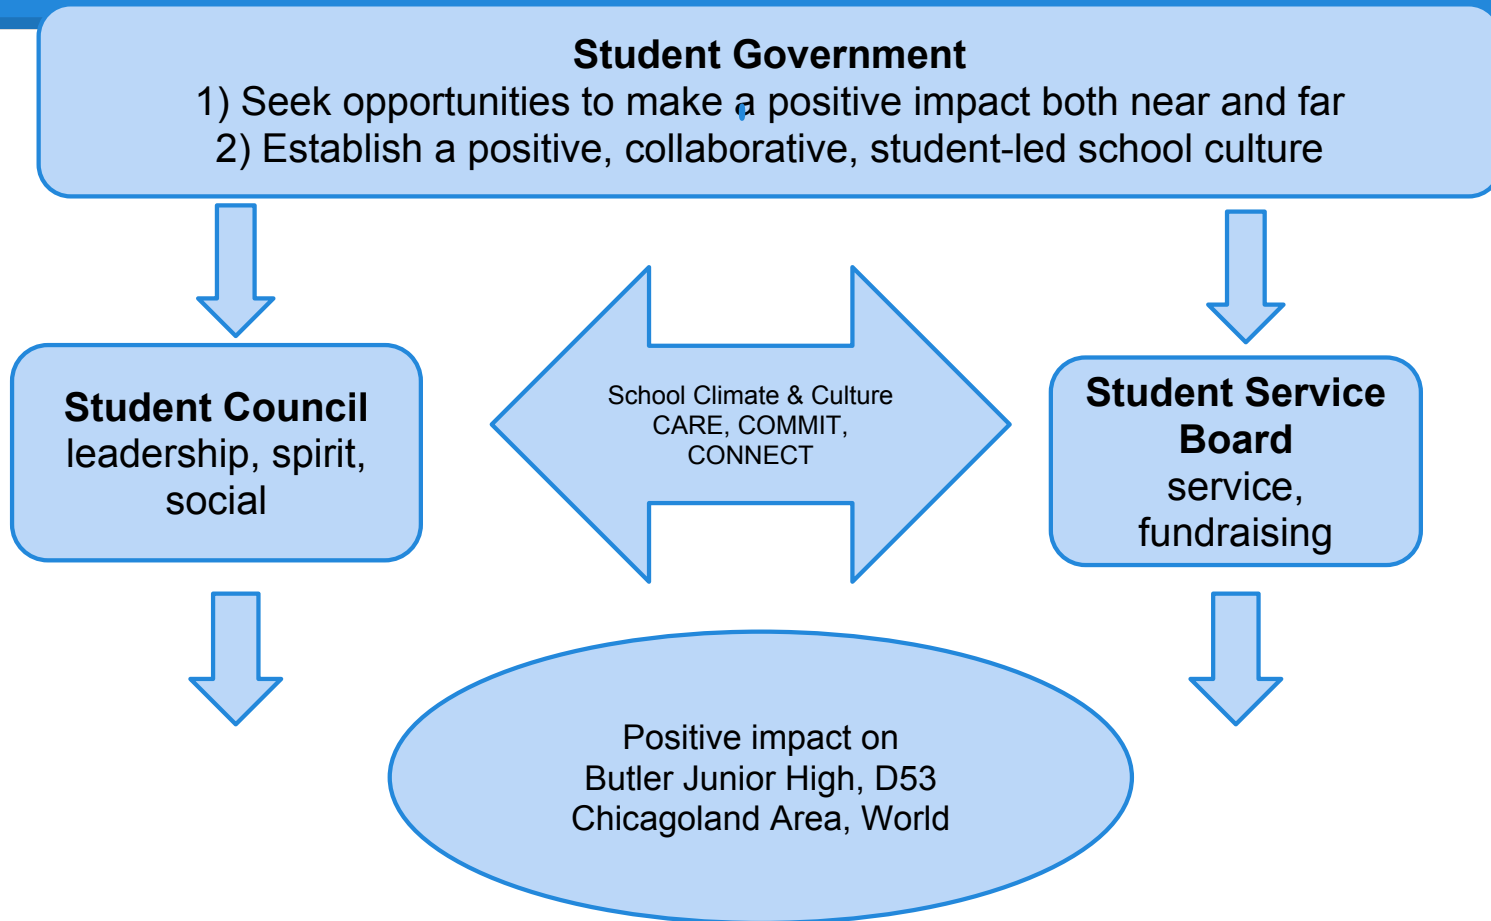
Student Government
1) Seek opportunities to make a positive impact both near and far
2) Establish a positive, collaborative, student-led school culture

Student Council
leadership, spirit, social

School Climate & Culture
CARE, COMMIT, CONNECT

Student Service Board
service, fundraising

Positive impact on
Butler Junior High, D53
Chicagoland Area, World